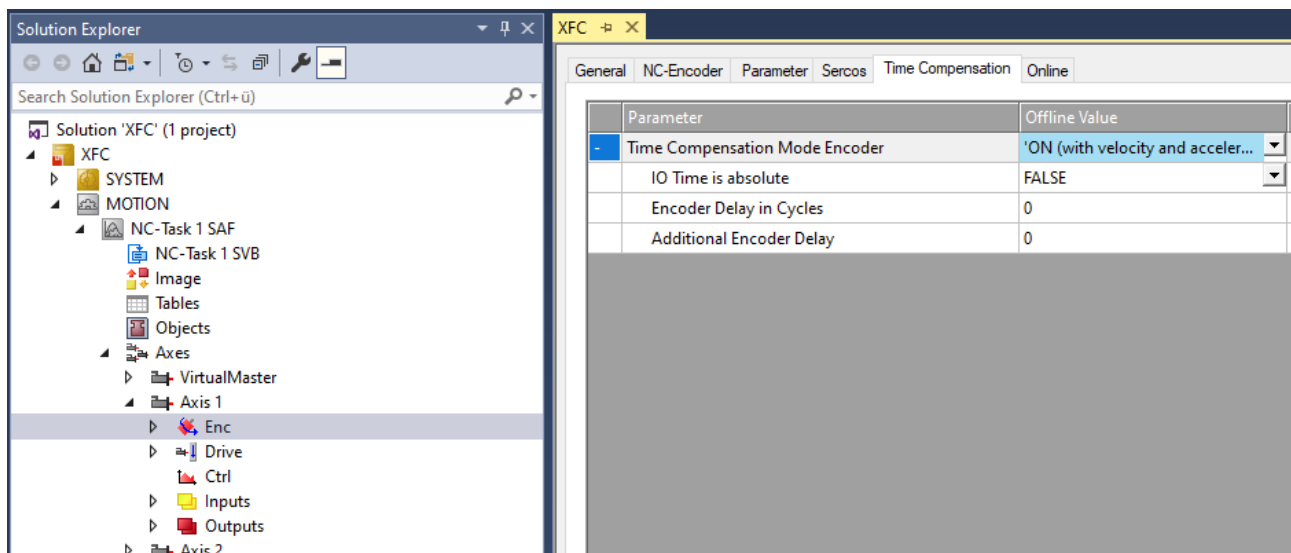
Solution Explorer

Search Solution Explorer (Ctrl+ü)

Solution 'XFC' (1 project)
XFC
SYSTEM
MOTION
NC-Task 1 SAF
NC-Task 1 SVB
Image
Tables
Objects
Axes
VirtualMaster
Axis 1
Enc
Drive
Ctrl
Inputs
Outputs
Axis 2

XFC

General | NC-Encoder | Parameter | Sercos | Time Compensation | Online

|  | Parameter | Offline Value |
|---|---|---|
| - | Time Compensation Mode Encoder | 'ON (with velocity and acceler... |
|  | IO Time is absolute | FALSE |
|  | Encoder Delay in Cycles | 0 |
|  | Additional Encoder Delay | 0 |